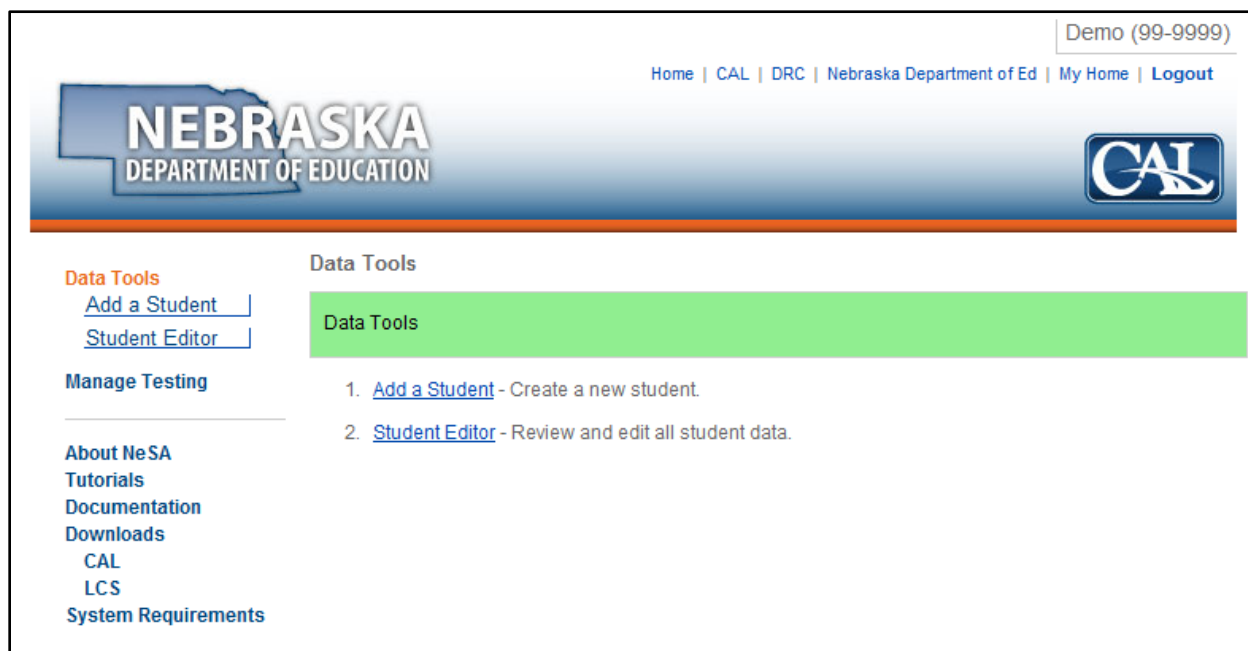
Demo (99-9999)

Home | CAL | DRC | Nebraska Department of Ed | My Home | Logout

NEBRASKA
DEPARTMENT OF EDUCATION

CAL

Data Tools
Add a Student
Student Editor

Manage Testing

About NeSA
Tutorials
Documentation
Downloads
CAL
LCS
System Requirements

Data Tools

Data Tools

1. Add a Student - Create a new student.

2. Student Editor - Review and edit all student data.